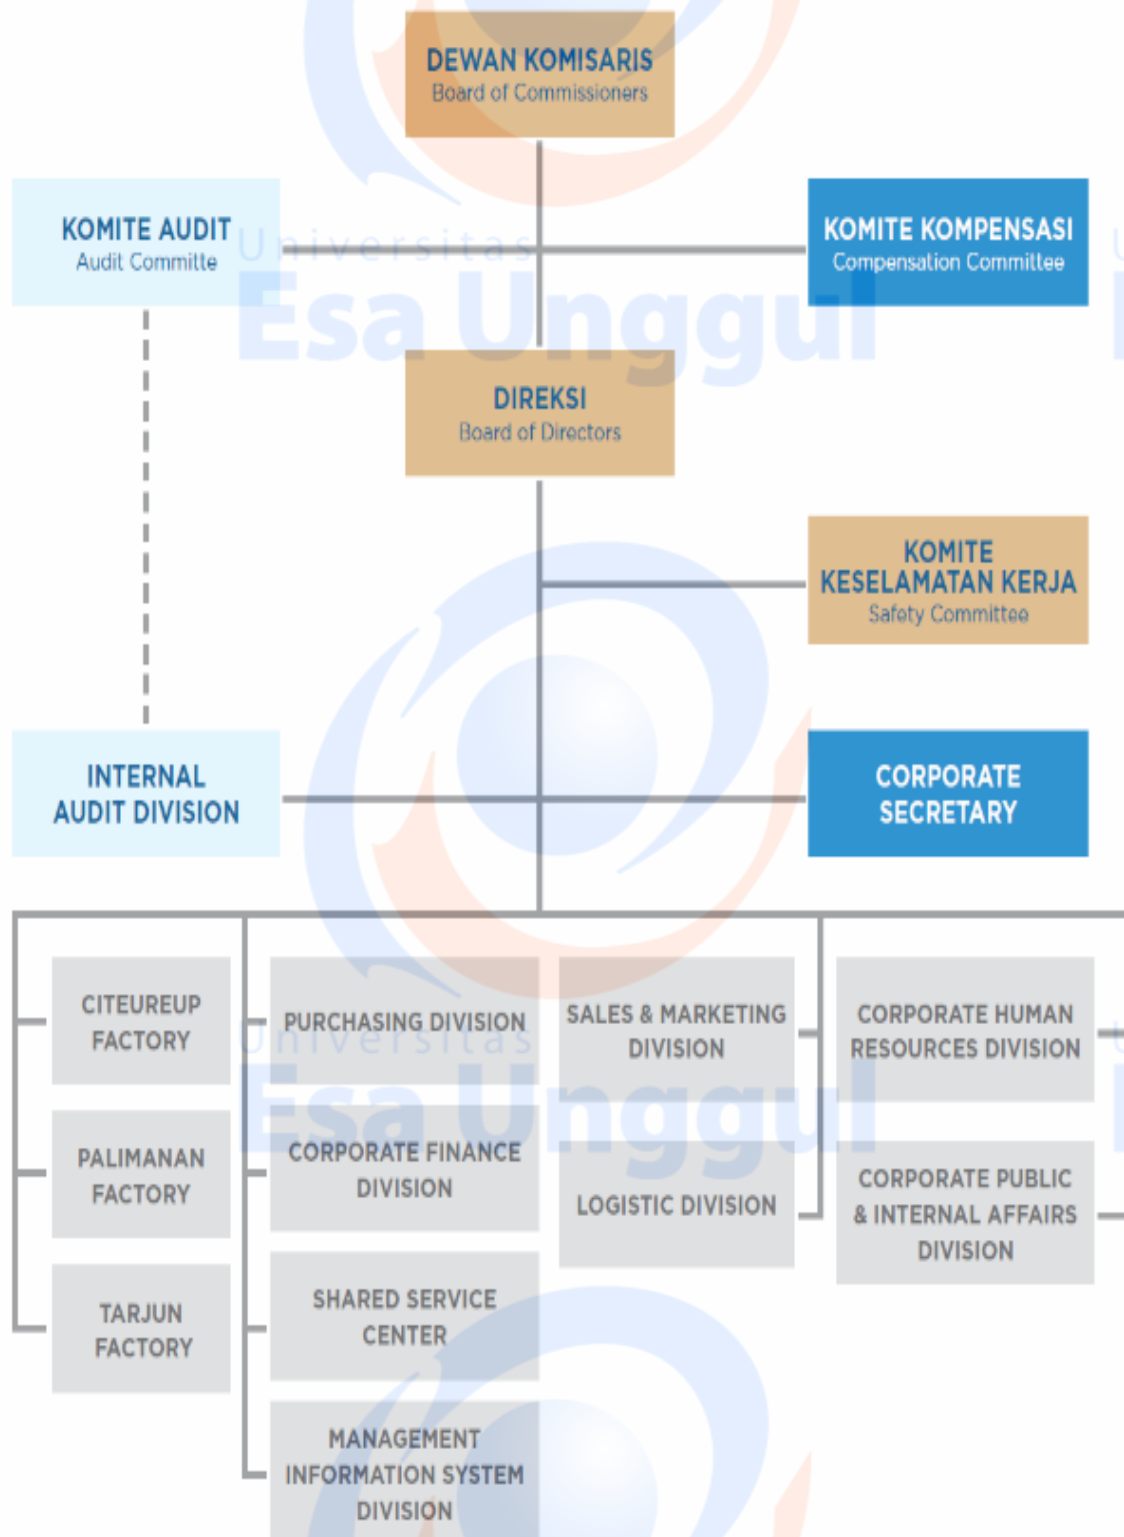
DEWAN KOMISARIS
Board of Commissioners

KOMITE AUDIT
Audit Committe

KOMITE KOMPENSASI
Compensation Committee

Universitas
Esa Unggul

DIREKSI
Board of Directors

KOMITE KESELAMATAN KERJA
Safety Committee

INTERNAL AUDIT DIVISION

CORPORATE SECRETARY

CITEUREUP FACTORY

PALIMANAN FACTORY

TARJUN FACTORY

PURCHASING DIVISION

CORPORATE FINANCE DIVISION

SHARED SERVICE CENTER

MANAGEMENT INFORMATION SYSTEM DIVISION

SALES & MARKETING DIVISION

LOGISTIC DIVISION

CORPORATE HUMAN RESOURCES DIVISION

CORPORATE PUBLIC & INTERNAL AFFAIRS DIVISION

Universitas
Esa Unggul